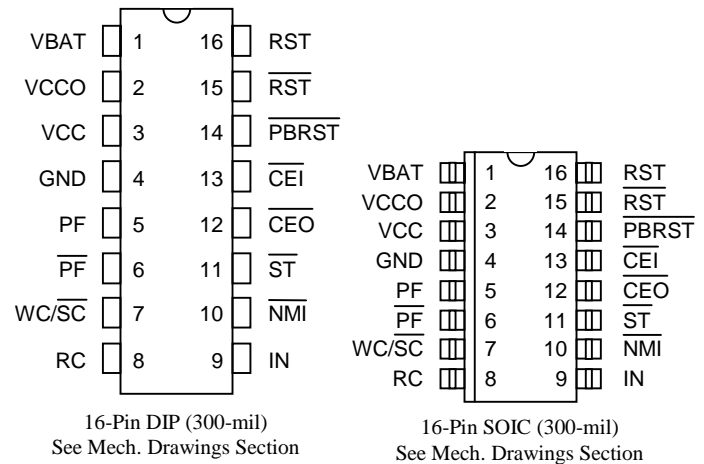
VBAT 1 16 RST
VCCO 2 15 $\overline{RST}$
VCC 3 14 $\overline{PBRST}$
GND 4 13 $\overline{CEI}$
PF 5 12 $\overline{CEO}$
$\overline{PF}$ 6 11 $\overline{ST}$
WC/$\overline{SC}$ 7 10 $\overline{NMI}$
RC 8 9 IN

16-Pin DIP (300-mil)
See Mech. Drawings Section

VBAT 1 16 RST
VCCO 2 15 $\overline{RST}$
VCC 3 14 $\overline{PBRST}$
GND 4 13 $\overline{CEI}$
PF 5 12 $\overline{CEO}$
$\overline{PF}$ 6 11 $\overline{ST}$
WC/$\overline{SC}$ 7 10 $\overline{NMI}$
RC 8 9 IN

16-Pin SOIC (300-mil)
See Mech. Drawings Section